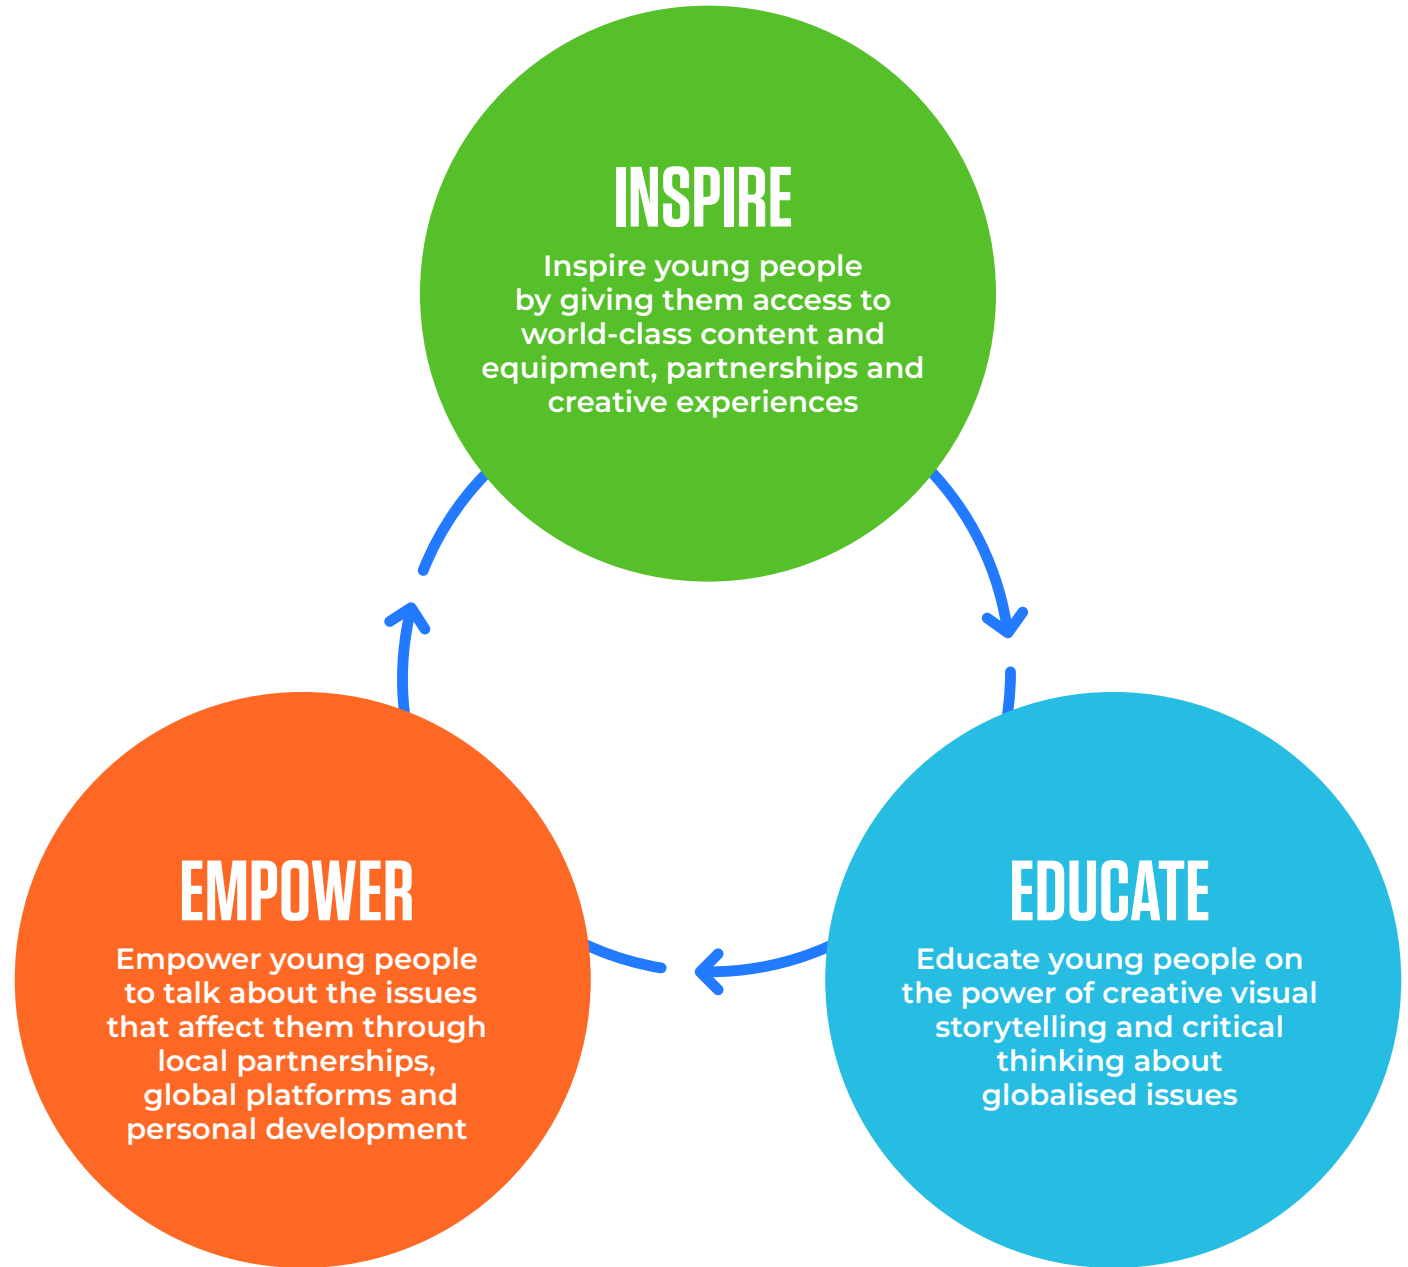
INSPIRE

Inspire young people by giving them access to world-class content and equipment, partnerships and creative experiences

EDUCATE

Educate young people on the power of creative visual storytelling and critical thinking about globalised issues

EMPOWER

Empower young people to talk about the issues that affect them through local partnerships, global platforms and personal development